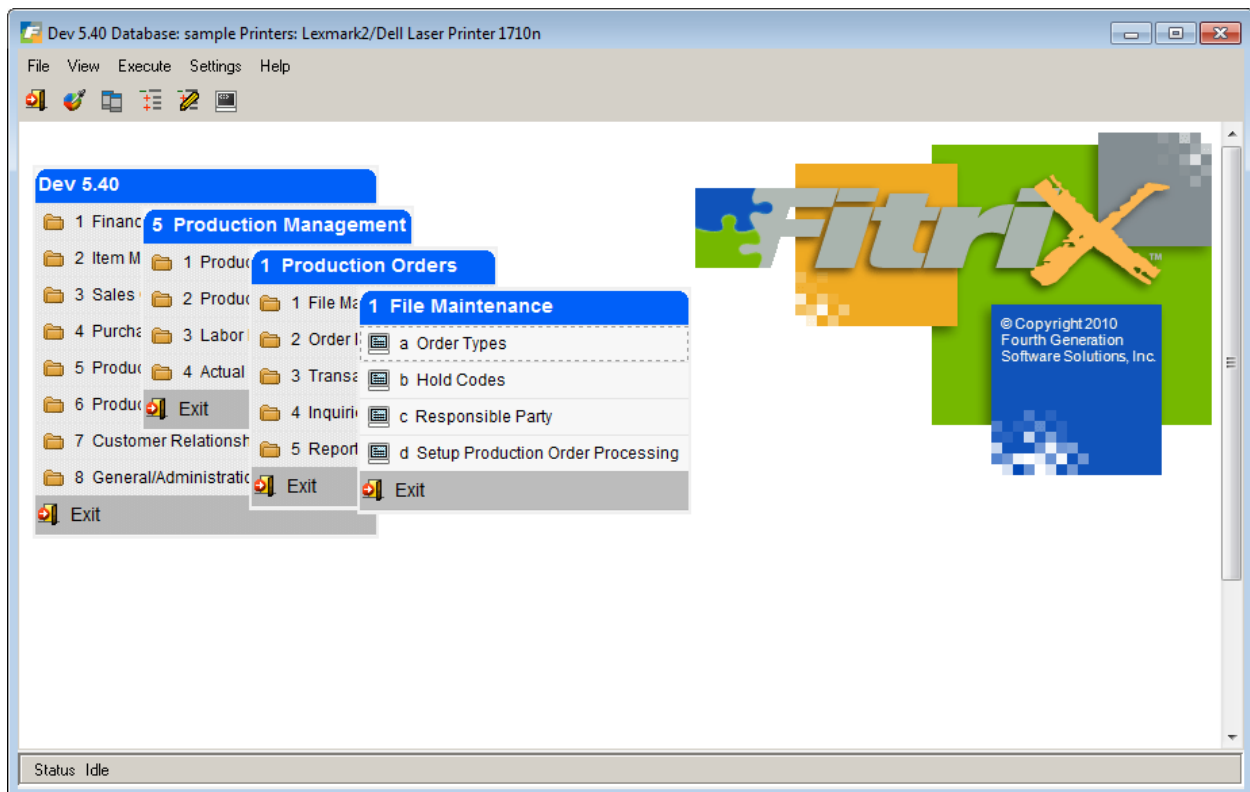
Dev 5.40 Database: sample Printers: Lexmark2/Dell Laser Printer 1710n

File View Execute Settings Help

Dev 5.40
1 Financ
2 Item M
3 Sales
4 Purcha
5 Produc
6 Produc
7 Customer Relationsh
8 General/Administratic
Exit

5 Production Management
1 Produc
2 Produc
3 Labor
4 Actual
Exit

1 Production Orders
1 File Ma
2 Order I
3 Transa
4 Inquiri
5 Report
Exit

1 File Maintenance
a Order Types
b Hold Codes
c Responsible Party
d Setup Production Order Processing
Exit

Fitrix™

© Copyright 2010 Fourth Generation Software Solutions, Inc.

Status Idle